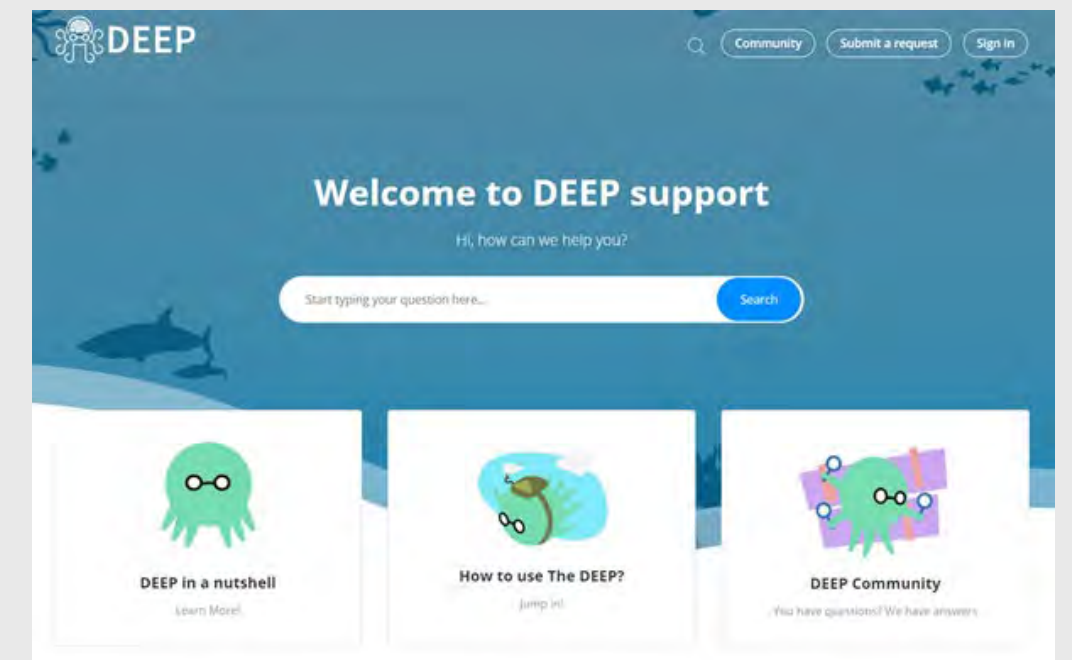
DEEP

Community Submit a request Sign in

Welcome to DEEP support

Hi, how can we help you?

Start typing your question here...

Search

DEEP in a nutshell

Learn More!

How to use The DEEP?

Jump in!

DEEP Community

You have questions? We have answers